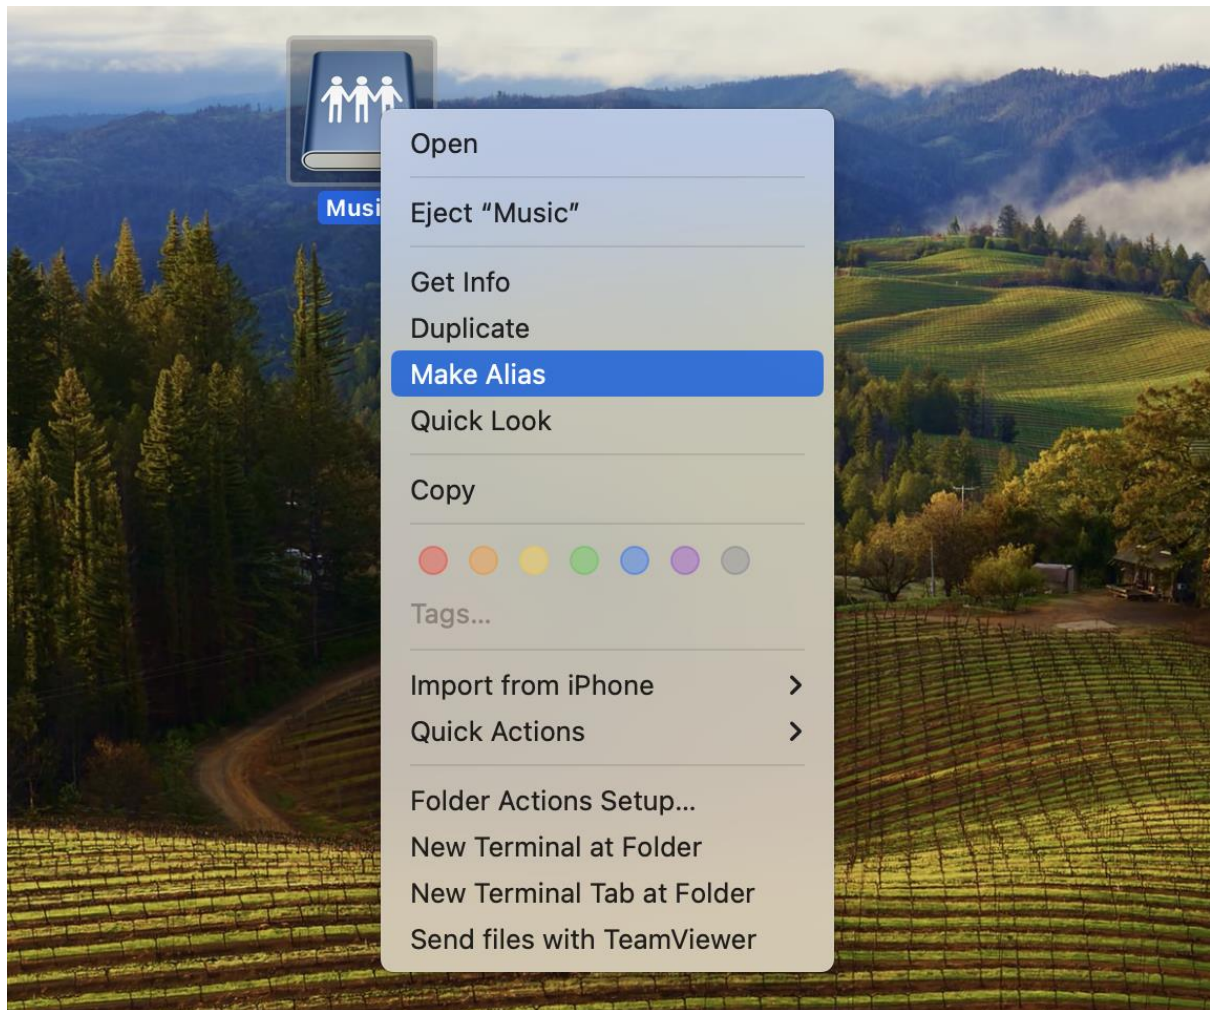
Musi

Open

Eject “Music”

Get Info
Duplicate
Make Alias
Quick Look

Copy

Tags...

Import from iPhone >
Quick Actions >

Folder Actions Setup...
New Terminal at Folder
New Terminal Tab at Folder
Send files with TeamViewer